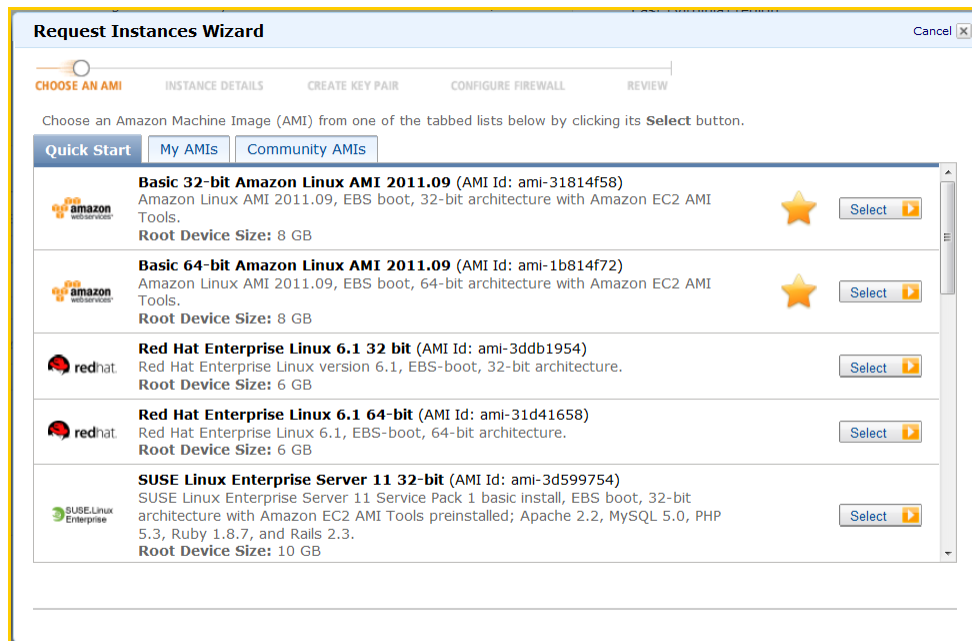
Request Instances Wizard

Cancel

CHOOSE AN AMI INSTANCE DETAILS CREATE KEY PAIR CONFIGURE FIREWALL REVIEW

Choose an Amazon Machine Image (AMI) from one of the tabbed lists below by clicking its **Select** button.

Quick Start | My AMIs | Community AMIs

amazon webservices
**Basic 32-bit Amazon Linux AMI 2011.09** (AMI Id: ami-31814f58)
Amazon Linux AMI 2011.09, EBS boot, 32-bit architecture with Amazon EC2 AMI Tools.
**Root Device Size:** 8 GB
Select

amazon webservices
**Basic 64-bit Amazon Linux AMI 2011.09** (AMI Id: ami-1b814f72)
Amazon Linux AMI 2011.09, EBS boot, 64-bit architecture with Amazon EC2 AMI Tools.
**Root Device Size:** 8 GB
Select

redhat.
**Red Hat Enterprise Linux 6.1 32 bit** (AMI Id: ami-3ddb1954)
Red Hat Enterprise Linux version 6.1, EBS-boot, 32-bit architecture.
**Root Device Size:** 6 GB
Select

redhat.
**Red Hat Enterprise Linux 6.1 64-bit** (AMI Id: ami-31d41658)
Red Hat Enterprise Linux 6.1, EBS-boot, 64-bit architecture.
**Root Device Size:** 6 GB
Select

SUSE Linux Enterprise
**SUSE Linux Enterprise Server 11 32-bit** (AMI Id: ami-3d599754)
SUSE Linux Enterprise Server 11 Service Pack 1 basic install, EBS boot, 32-bit architecture with Amazon EC2 AMI Tools preinstalled; Apache 2.2, MySQL 5.0, PHP 5.3, Ruby 1.8.7, and Rails 2.3.
**Root Device Size:** 10 GB
Select